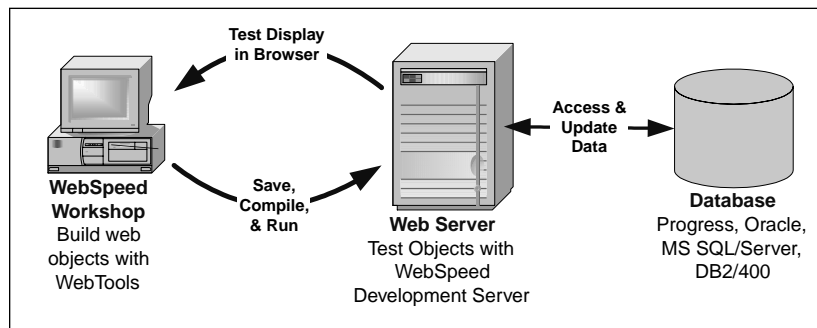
Test Display in Browser

Access & Update Data

WebSpeed Workshop
Build web objects with WebTools

Save, Compile, & Run

Web Server
Test Objects with WebSpeed Development Server

Database
Progress, Oracle, MS SQL/Server, DB2/400